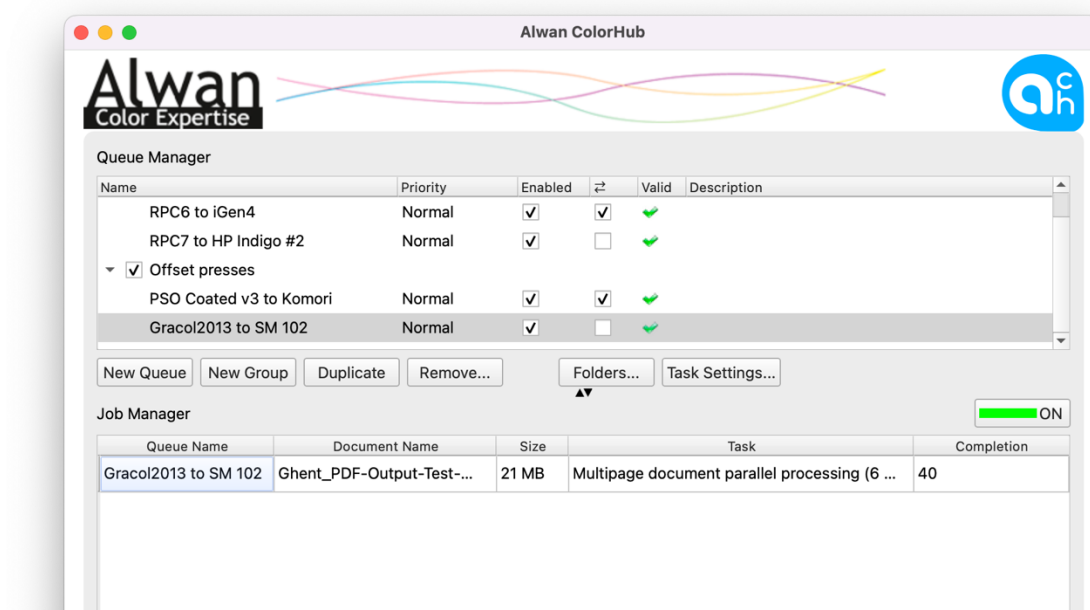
Alwan ColorHub

Alwan
Color Expertise

ach

Queue Manager

| Name | Priority | Enabled | ⇄ | Valid | Description |
|---|---|---|---|---|---|
| RPC6 to iGen4 | Normal | ✓ | ✓ | ✓ | |
| RPC7 to HP Indigo #2 | Normal | ✓ | | ✓ | |
| ✓ Offset presses | | | | | |
| PSO Coated v3 to Komori | Normal | ✓ | ✓ | ✓ | |
| Gracol2013 to SM 102 | Normal | ✓ | | ✓ | |

New Queue  New Group  Duplicate  Remove...  Folders...  Task Settings...

Job Manager

ON

| Queue Name | Document Name | Size | Task | Completion |
|---|---|---|---|---|
| Gracol2013 to SM 102 | Ghent_PDF-Output-Test-... | 21 MB | Multipage document parallel processing (6 ... | 40 |